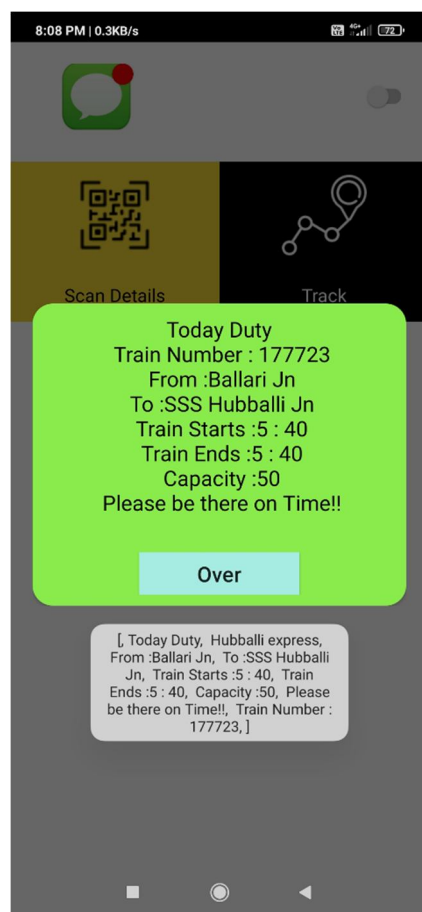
8:08 PM | 0.3KB/s

72

Scan Details

Track

Today Duty
Train Number : 177723
From :Ballari Jn
To :SSS Hubballi Jn
Train Starts :5 : 40
Train Ends :5 : 40
Capacity :50
Please be there on Time!!

Over

[, Today Duty, Hubballi express, From :Ballari Jn, To :SSS Hubballi Jn, Train Starts :5 : 40, Train Ends :5 : 40, Capacity :50, Please be there on Time!!, Train Number : 177723, ]